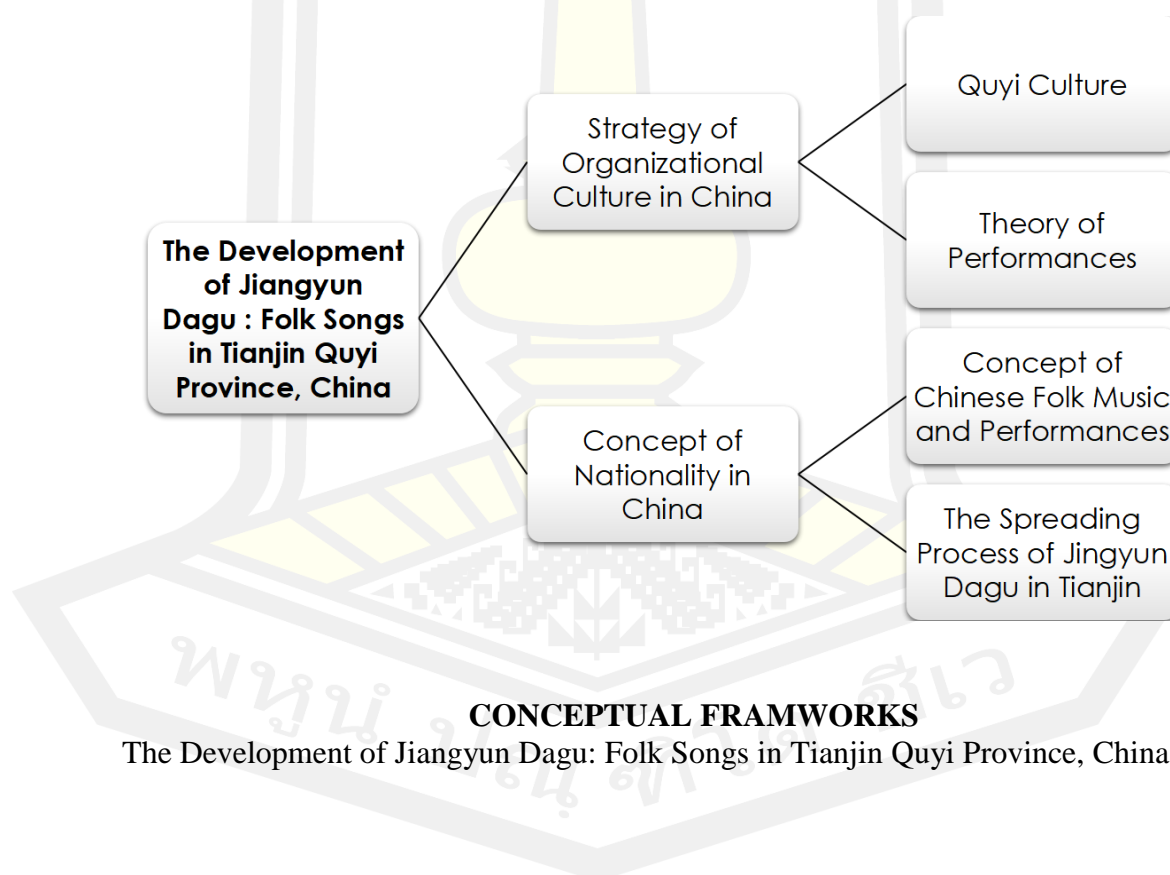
The Development of Jiangyun Dagu : Folk Songs in Tianjin Quyi Province, China

Strategy of Organizational Culture in China

Quyi Culture

Theory of Performances

Concept of Nationality in China

Concept of Chinese Folk Music and Performances

The Spreading Process of Jingyun Dagu in Tianjin

พหูน ปณฺ ชีเว

CONCEPTUAL FRAMWORKS
The Development of Jiangyun Dagu: Folk Songs in Tianjin Quyi Province, China